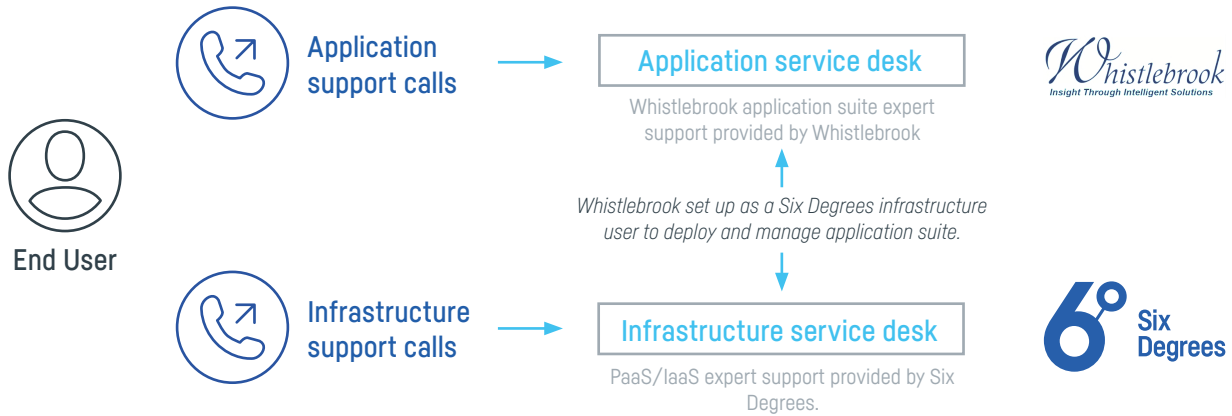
Application support calls

Application service desk

Whistlebrook application suite expert support provided by Whistlebrook

Whistlebrook
Insight Through Intelligent Solutions

End User

Whistlebrook set up as a Six Degrees infrastructure user to deploy and manage application suite.

Infrastructure support calls

Infrastructure service desk

PaaS/IaaS expert support provided by Six Degrees.

Six Degrees